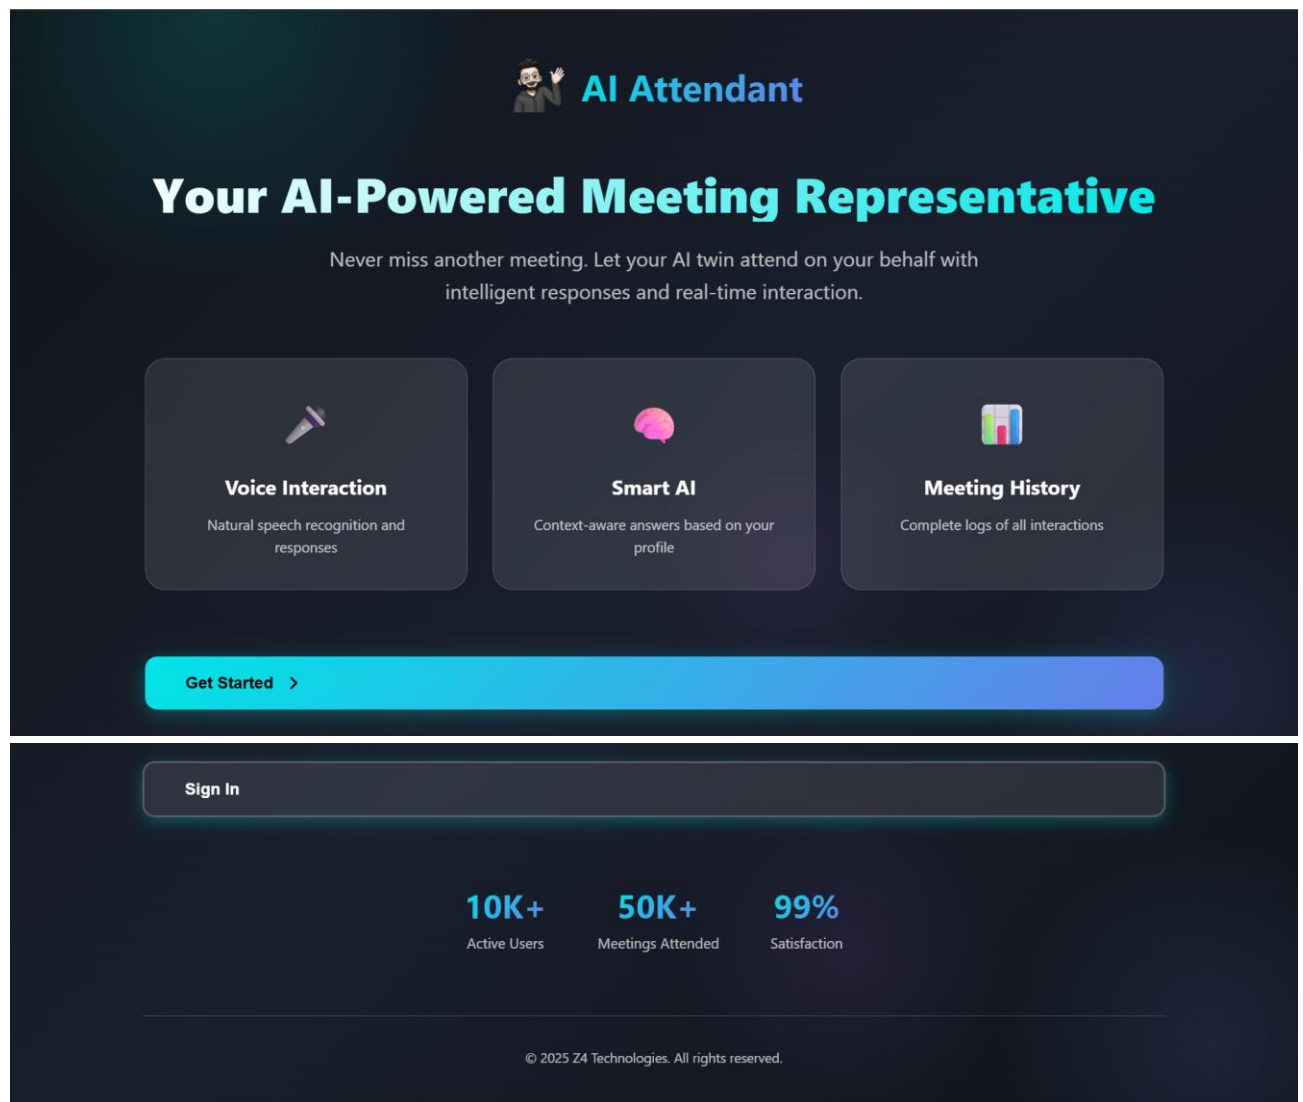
AI Attendant

Your AI-Powered Meeting Representative

Never miss another meeting. Let your AI twin attend on your behalf with intelligent responses and real-time interaction.

Voice Interaction

Natural speech recognition and responses

Smart AI

Context-aware answers based on your profile

Meeting History

Complete logs of all interactions

Get Started >

Sign In

10K+
Active Users

50K+
Meetings Attended

99%
Satisfaction

© 2025 Z4 Technologies. All rights reserved.